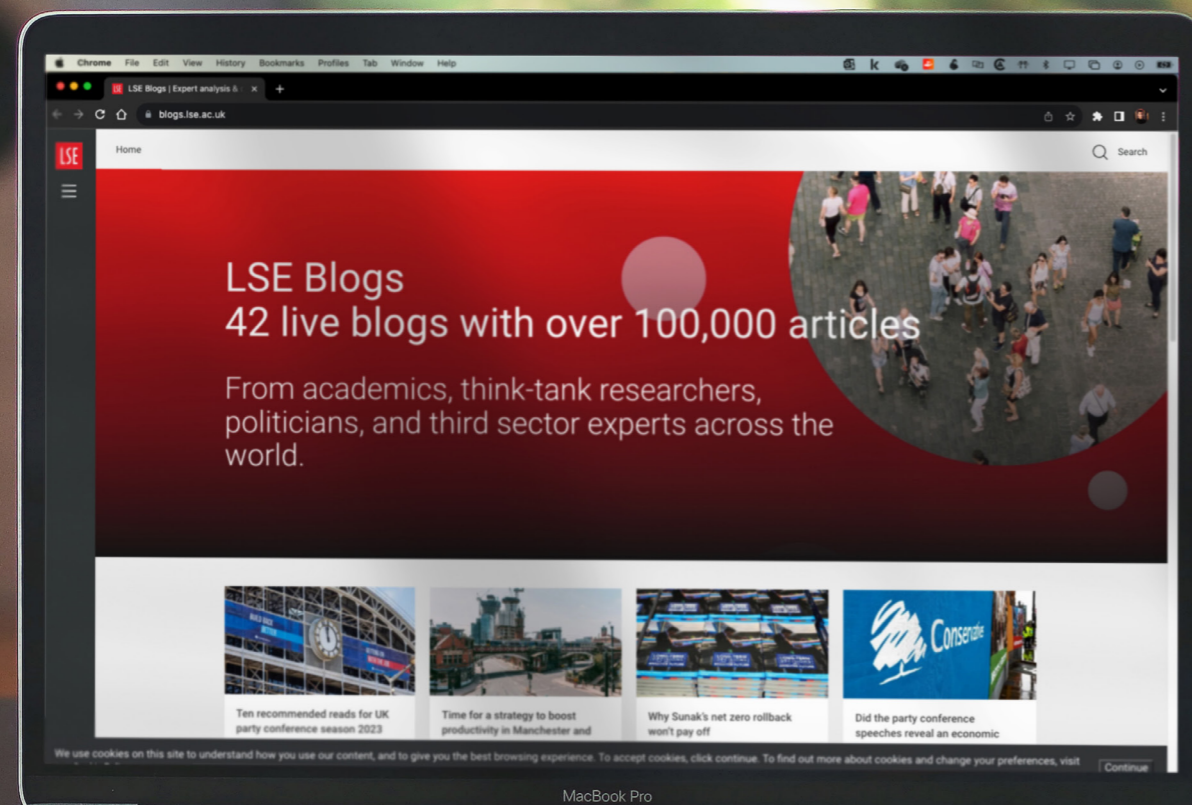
Chrome File Edit View History Bookmarks Profiles Tab Window Help

LSE Blogs | Expert analysis &

blogs.lse.ac.uk

LSE

Home

Search

LSE Blogs
42 live blogs with over 100,000 articles

From academics, think-tank researchers, politicians, and third sector experts across the world.

Conservative

Ten recommended reads for UK party conference season 2023

Time for a strategy to boost productivity in Manchester and

Why Sunak's net zero rollback won't pay off

Did the party conference speeches reveal an economic

We use cookies on this site to understand how you use our content, and to give you the best browsing experience. To accept cookies, click continue. To find out more about cookies and change your preferences, visit

Continue

MacBook Pro